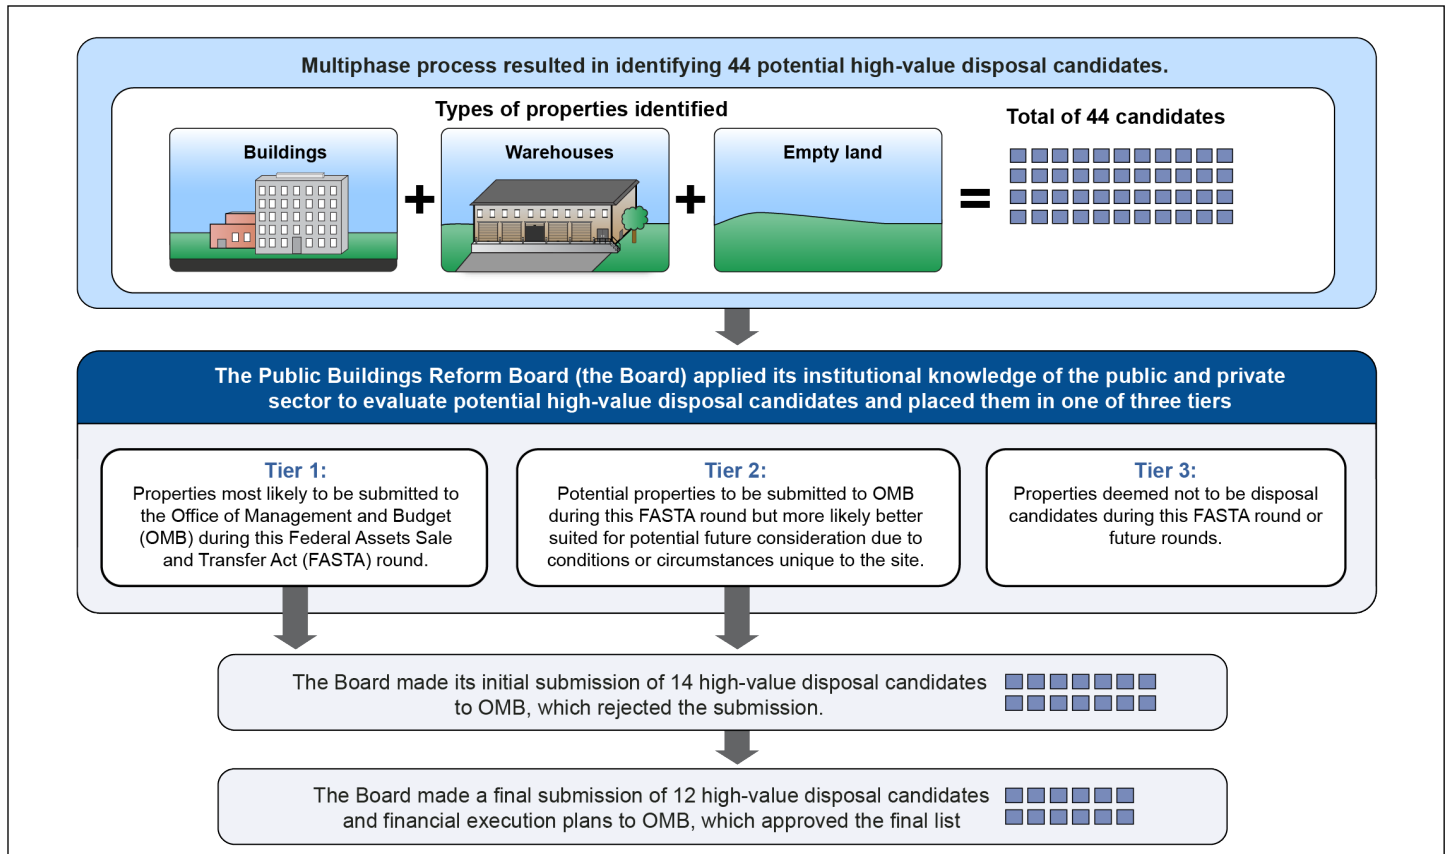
Multiphase process resulted in identifying 44 potential high-value disposal candidates.

Types of properties identified

Buildings + Warehouses + Empty land =

Total of 44 candidates

The Public Buildings Reform Board (the Board) applied its institutional knowledge of the public and private sector to evaluate potential high-value disposal candidates and placed them in one of three tiers

Tier 1:
Properties most likely to be submitted to the Office of Management and Budget (OMB) during this Federal Assets Sale and Transfer Act (FASTA) round.

Tier 2:
Potential properties to be submitted to OMB during this FASTA round but more likely better suited for potential future consideration due to conditions or circumstances unique to the site.

Tier 3:
Properties deemed not to be disposal candidates during this FASTA round or future rounds.

The Board made its initial submission of 14 high-value disposal candidates to OMB, which rejected the submission.

The Board made a final submission of 12 high-value disposal candidates and financial execution plans to OMB, which approved the final list